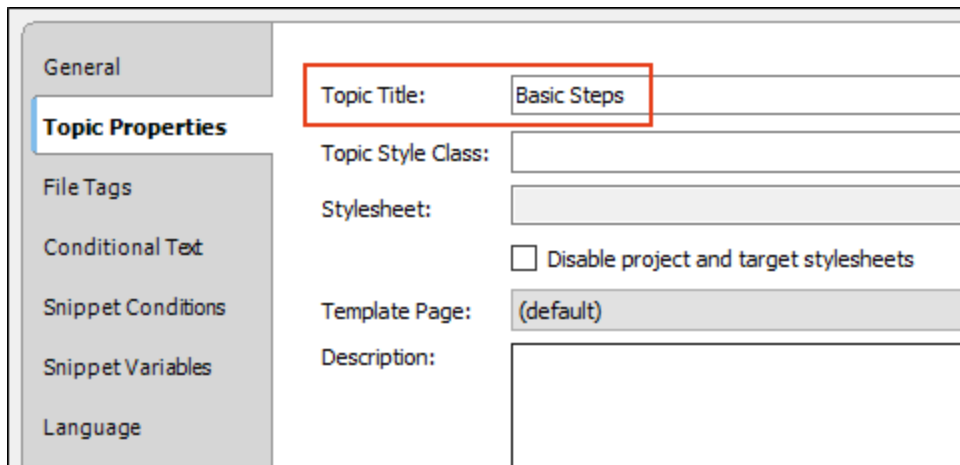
General
Topic Properties
File Tags
Conditional Text
Snippet Conditions
Snippet Variables
Language

Topic Title: Basic Steps
Topic Style Class:
Stylesheet:
Disable project and target stylesheets
Template Page: (default)
Description: